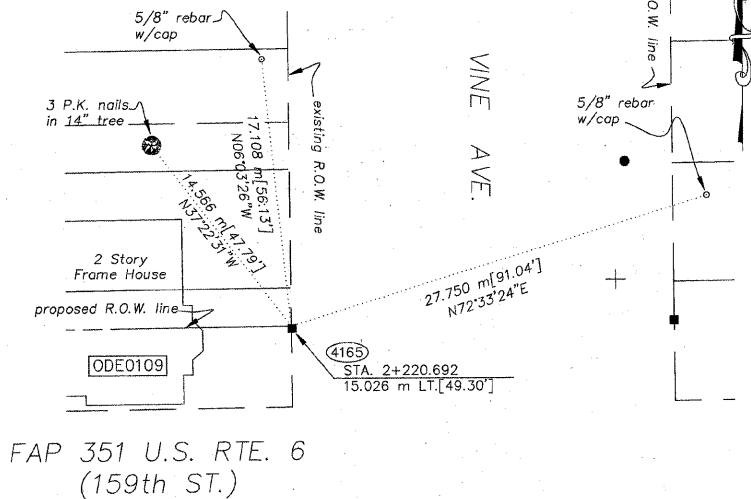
5/8" rebar
w/cap

O.W. line

3 P.K. nails
in 14" tree

17.108 m[56.13']
N06°03'26"W

existing R.O.W. line

VINE AVE.

5/8" rebar
w/cap

14.566 m[47.79']
N37°22'31"W

2 Story
Frame House

27.750 m[91.04']
N72°33'24"E

proposed R.O.W. line

ODE0109

4165

STA. 2+220.692
15.026 m LT.[49.30']

FAP 351 U.S. RTE. 6
(159th ST.)